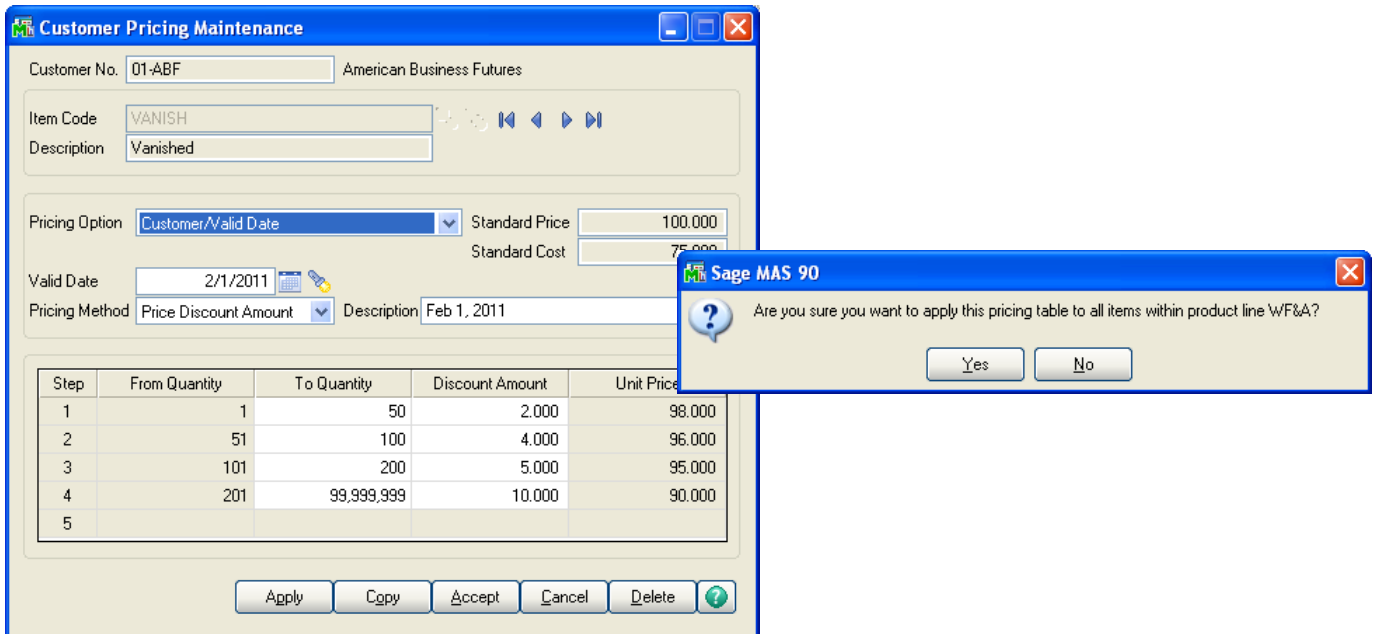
Customer Pricing Maintenance

Customer No. 01-ABF American Business Futures

Item Code VANISH
Description Vanished

Pricing Option Customer/Valid Date
Standard Price 100.000
Standard Cost 75.000
Valid Date 2/1/2011
Pricing Method Price Discount Amount
Description Feb 1, 2011

| Step | From Quantity | To Quantity | Discount Amount | Unit Price |
|---|---|---|---|---|
| 1 | 1 | 50 | 2.000 | 98.000 |
| 2 | 51 | 100 | 4.000 | 96.000 |
| 3 | 101 | 200 | 5.000 | 95.000 |
| 4 | 201 | 99,999,999 | 10.000 | 90.000 |
| 5 | | | | |

Apply Copy Accept Cancel Delete

Sage MAS 90

Are you sure you want to apply this pricing table to all items within product line WF&A?

Yes No